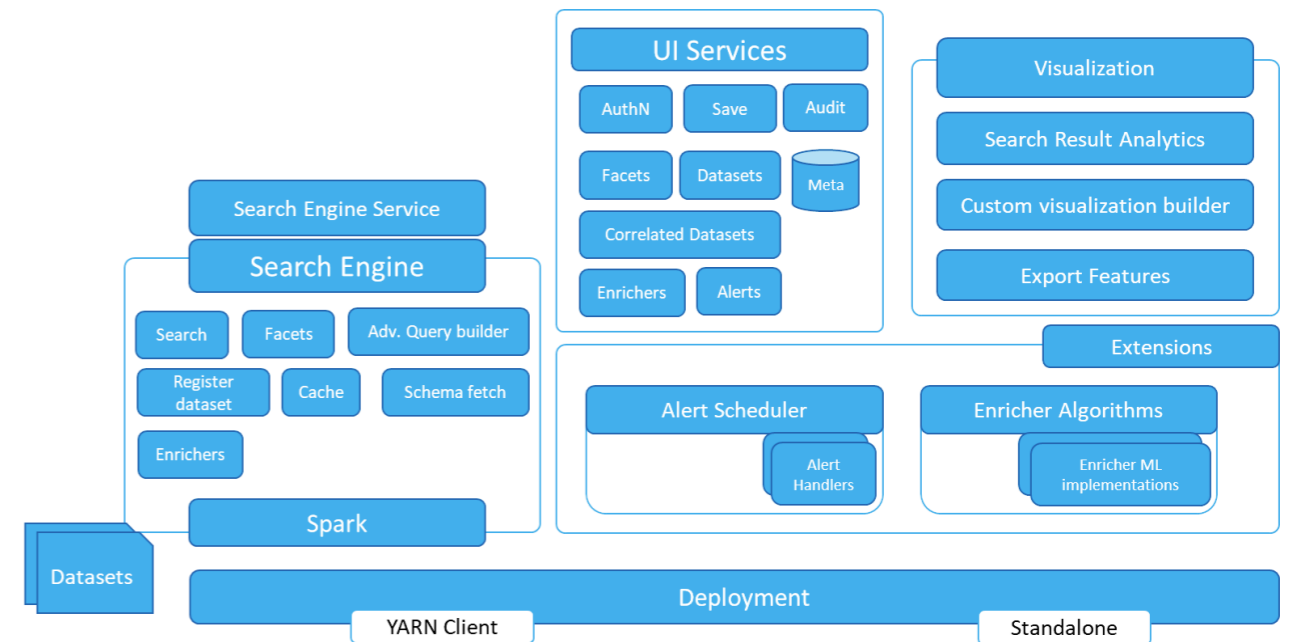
UI Services

AuthN

Save

Audit

Facets

Datasets

Meta

Correlated Datasets

Enrichers

Alerts

Visualization

Search Result Analytics

Custom visualization builder

Export Features

Search Engine Service

Search Engine

Search

Facets

Adv. Query builder

Register dataset

Cache

Schema fetch

Enrichers

Spark

Extensions

Alert Scheduler

Alert Handlers

Enricher Algorithms

Enricher ML implementations

Datasets

Deployment

YARN Client

Standalone